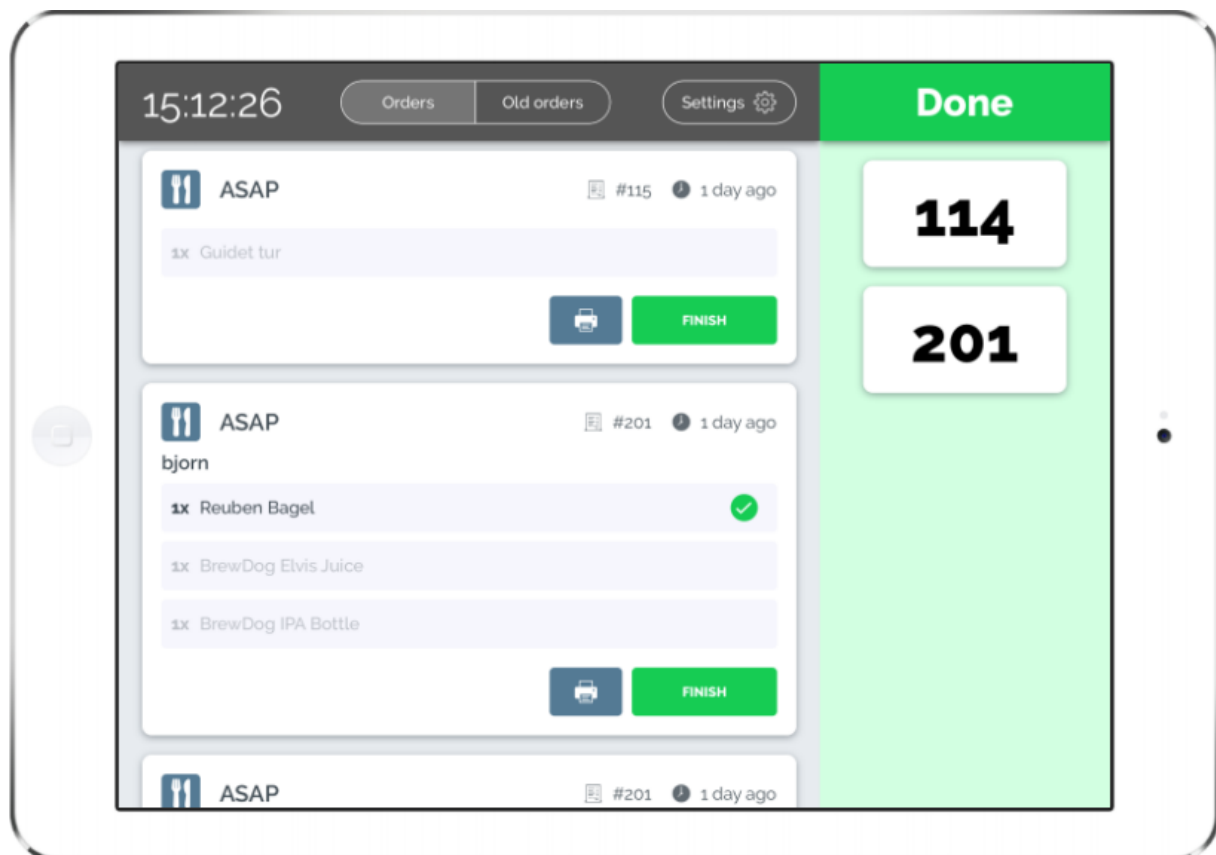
15:12:26

Orders | Old orders

Settings

Done

ASAP #115 1 day ago

1x Guidet tur

FINISH

ASAP #201 1 day ago

bjorn

1x Reuben Bagel

1x BrewDog Elvis Juice

1x BrewDog IPA Bottle

FINISH

ASAP #201 1 day ago

114

201